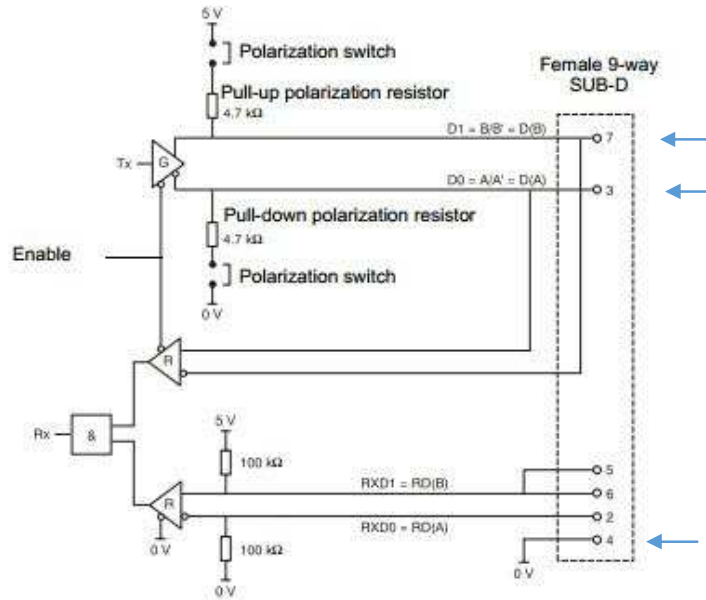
5 V
Polarization switch
Pull-up polarization resistor
4.7 kΩ
Female 9-way SUB-D
D1 = B/B' = D(B)
7
Tx
G
D0 = A/A' = D(A)
3
Pull-down polarization resistor
4.7 kΩ
Enable
Polarization switch
0 V
R
Rx
&
5 V
100 kΩ
5
RXD1 = RD(B)
6
R
2
RXD0 = RD(A)
0 V
4
100 kΩ
0 V
0 V